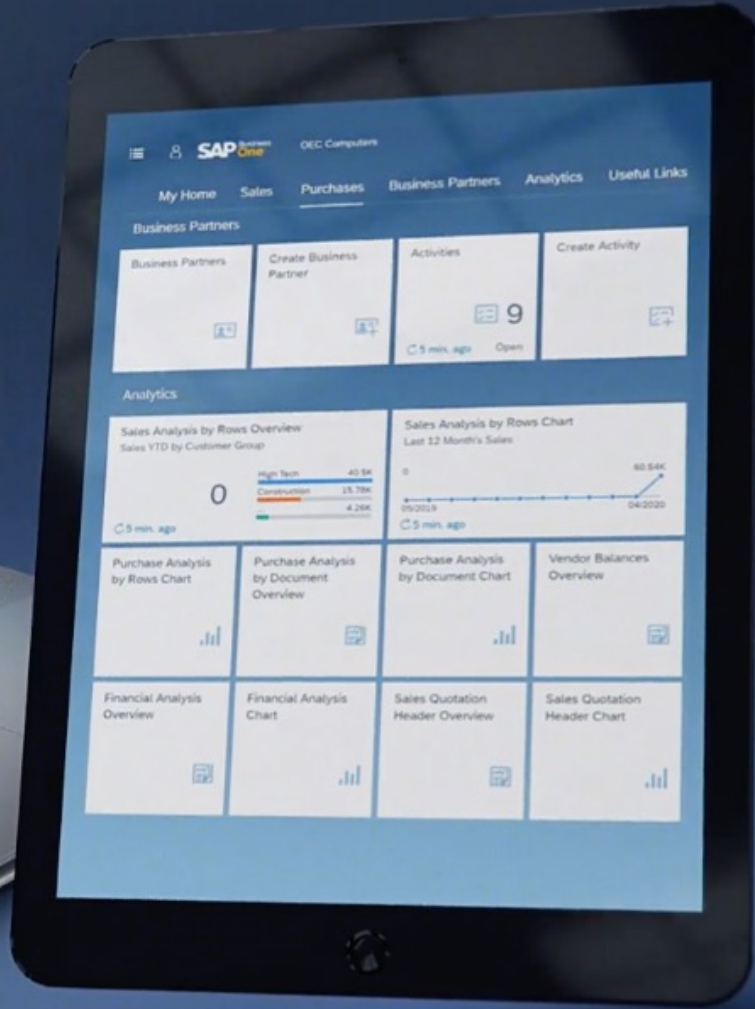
SAP Business One OEC Computers

My Home Sales Purchases Business Partners Analytics Useful Links

Business Partners

Business Partners

Create Business Partner

Activities

9

5 min. ago Open

Create Activity

Analytics

Sales Analysis by Rows Overview
Sales YTD by Customer Group

0

High Tech 40.5K
Construction 15.78K
4.26K

5 min. ago

Sales Analysis by Rows Chart
Last 12 Month's Sales

0

60.54K

05/2019 04/2020

5 min. ago

Purchase Analysis by Rows Chart

Purchase Analysis by Document Overview

Purchase Analysis by Document Chart

Vendor Balances Overview

Financial Analysis Overview

Financial Analysis Chart

Sales Quotation Header Overview

Sales Quotation Header Chart